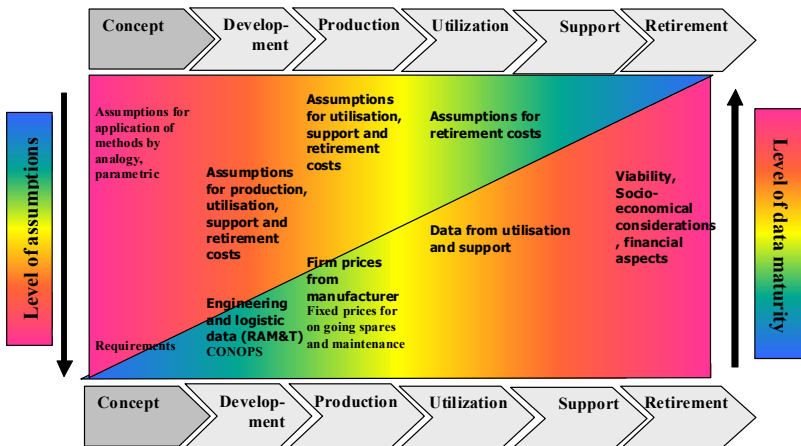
Concept
Development
Production
Utilization
Support
Retirement

Level of assumptions

Assumptions for application of methods by analogy, parametric

Assumptions for production, utilisation, support and retirement costs

Assumptions for utilisation, support and retirement costs

Assumptions for retirement costs

Viability, Socio-economical considerations, financial aspects

Data from utilisation and support

Firm prices from manufacturer
Fixed prices for on going spares and maintenance

Engineering and logistic data (RAM&T)
CONOPS

Requirements

Level of data maturity

Concept
Development
Production
Utilization
Support
Retirement